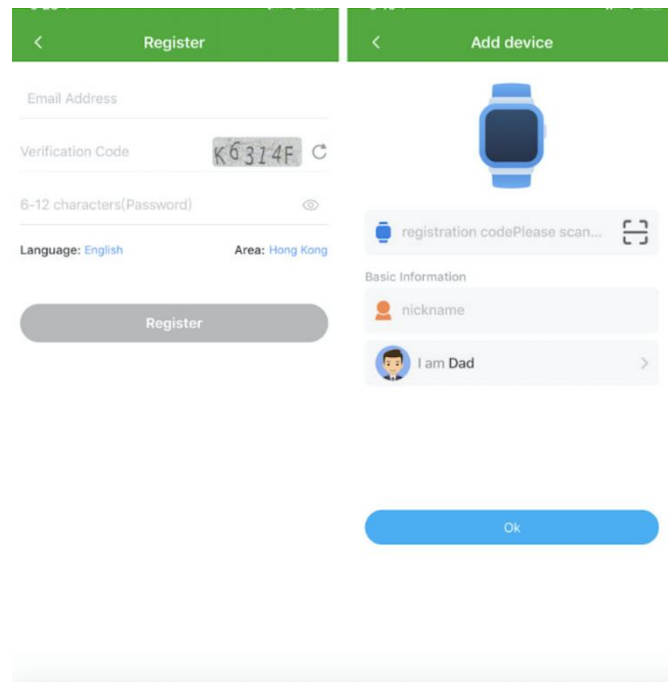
<
Register

Email Address

Verification Code
K6314F

6-12 characters(Password)

Language: English
Area: Hong Kong

Register

<
Add device

registration codePlease scan...

Basic Information

nickname

I am Dad
>

Ok